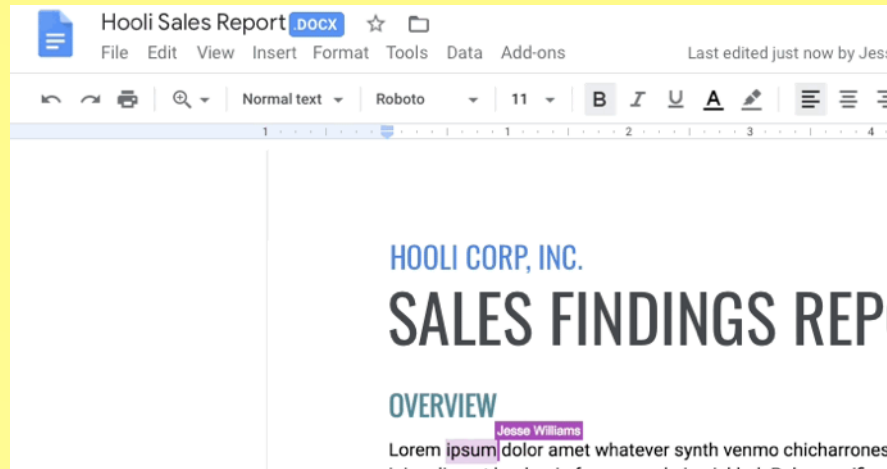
Hooli Sales Report DOCX

File Edit View Insert Format Tools Data Add-ons

Last edited just now by Jess

Normal text Roboto 11

B I U A

1 1 2 3 4

HOOLI CORP, INC.

SALES FINDINGS REP

OVERVIEW

Jesse Williams

Lorem ipsum dolor amet whatever synth venmo chicharrones